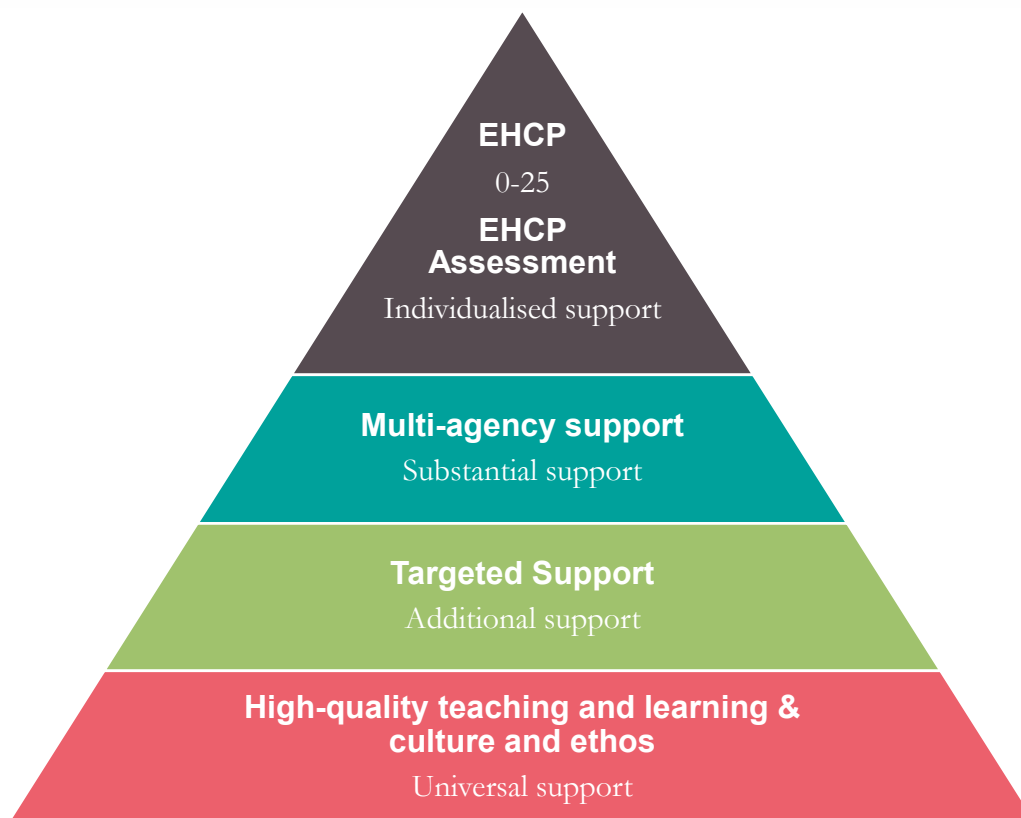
EHCP
0-25
EHCP Assessment
Individualised support

Multi-agency support
Substantial support

Targeted Support
Additional support

High-quality teaching and learning & culture and ethos
Universal support